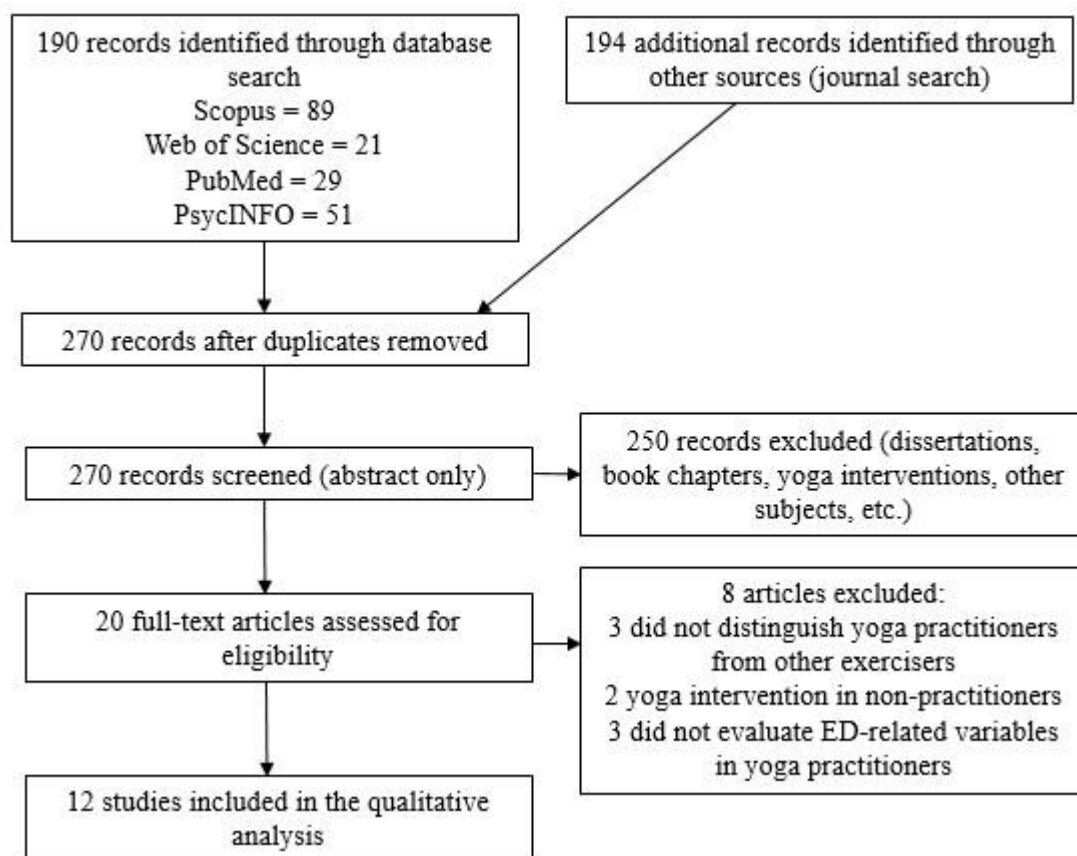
190 records identified through database search
Scopus = 89
Web of Science = 21
PubMed = 29
PsycINFO = 51

194 additional records identified through other sources (journal search)

270 records after duplicates removed

270 records screened (abstract only)

250 records excluded (dissertations, book chapters, yoga interventions, other subjects, etc.)

20 full-text articles assessed for eligibility

8 articles excluded:
3 did not distinguish yoga practitioners from other exercisers
2 yoga intervention in non-practitioners
3 did not evaluate ED-related variables in yoga practitioners

12 studies included in the qualitative analysis